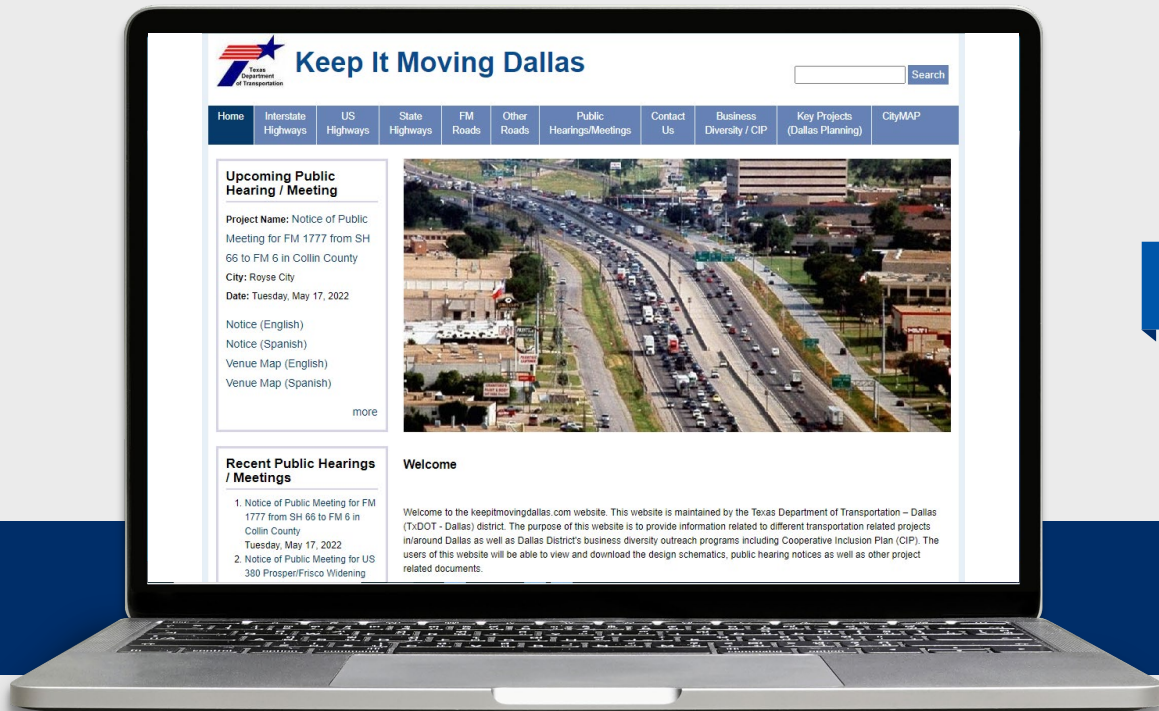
Texas Department of Transportation

Keep It Moving Dallas

Search

Home | Interstate Highways | US Highways | State Highways | FM Roads | Other Roads | Public Hearings/Meetings | Contact Us | Business Diversity / CIP | Key Projects (Dallas Planning) | CityMAP

Upcoming Public Hearing / Meeting

Project Name: Notice of Public Meeting for FM 1777 from SH 66 to FM 6 in Collin County

City: Royse City

Date: Tuesday, May 17, 2022

Notice (English)
Notice (Spanish)
Venue Map (English)
Venue Map (Spanish)

more

Recent Public Hearings / Meetings

1. Notice of Public Meeting for FM 1777 from SH 66 to FM 6 in Collin County
Tuesday, May 17, 2022
2. Notice of Public Meeting for US 380 Prosper/Frisco Widening

Welcome

Welcome to the keepitmovingdallas.com website. This website is maintained by the Texas Department of Transportation – Dallas (TxDOT - Dallas) district. The purpose of this website is to provide information related to different transportation related projects in/around Dallas as well as Dallas District's business diversity outreach programs including Cooperative Inclusion Plan (CIP). The users of this website will be able to view and download the design schematics, public hearing notices as well as other project related documents.